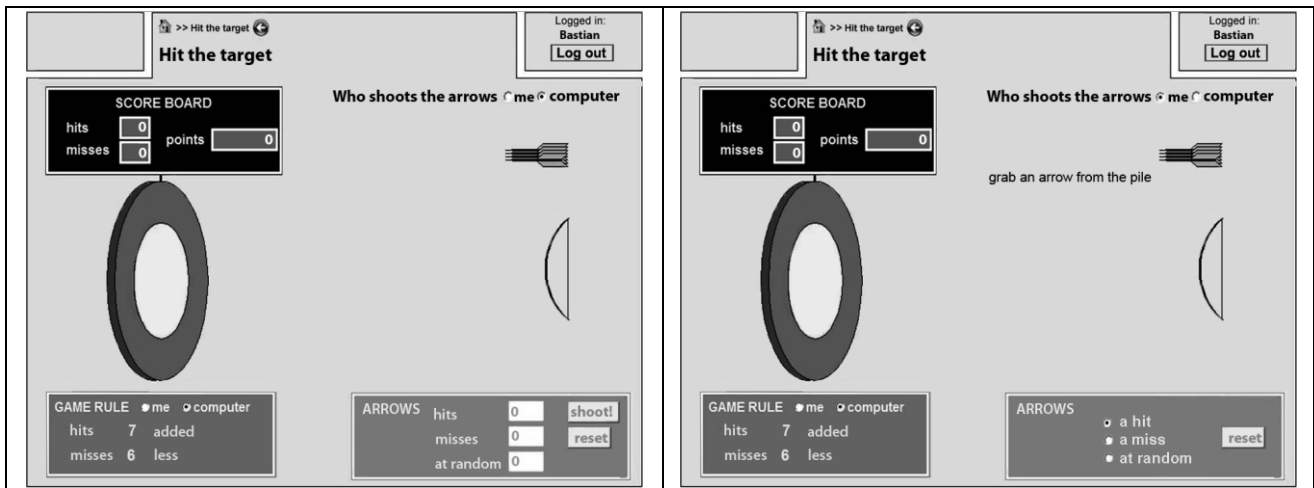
>> Hit the target

Hit the target

Logged in:
Bastian
Log out

SCORE BOARD
hits 0
misses 0
points 0

Who shoots the arrows me computer

GAME RULE me computer
hits 7 added
misses 6 less

ARROWS hits 0 shoot!
misses 0 reset
at random 0

>> Hit the target

Hit the target

Logged in:
Bastian
Log out

SCORE BOARD
hits 0
misses 0
points 0

Who shoots the arrows me computer

grab an arrow from the pile

GAME RULE me computer
hits 7 added
misses 6 less

ARROWS
a hit
a miss
at random
reset